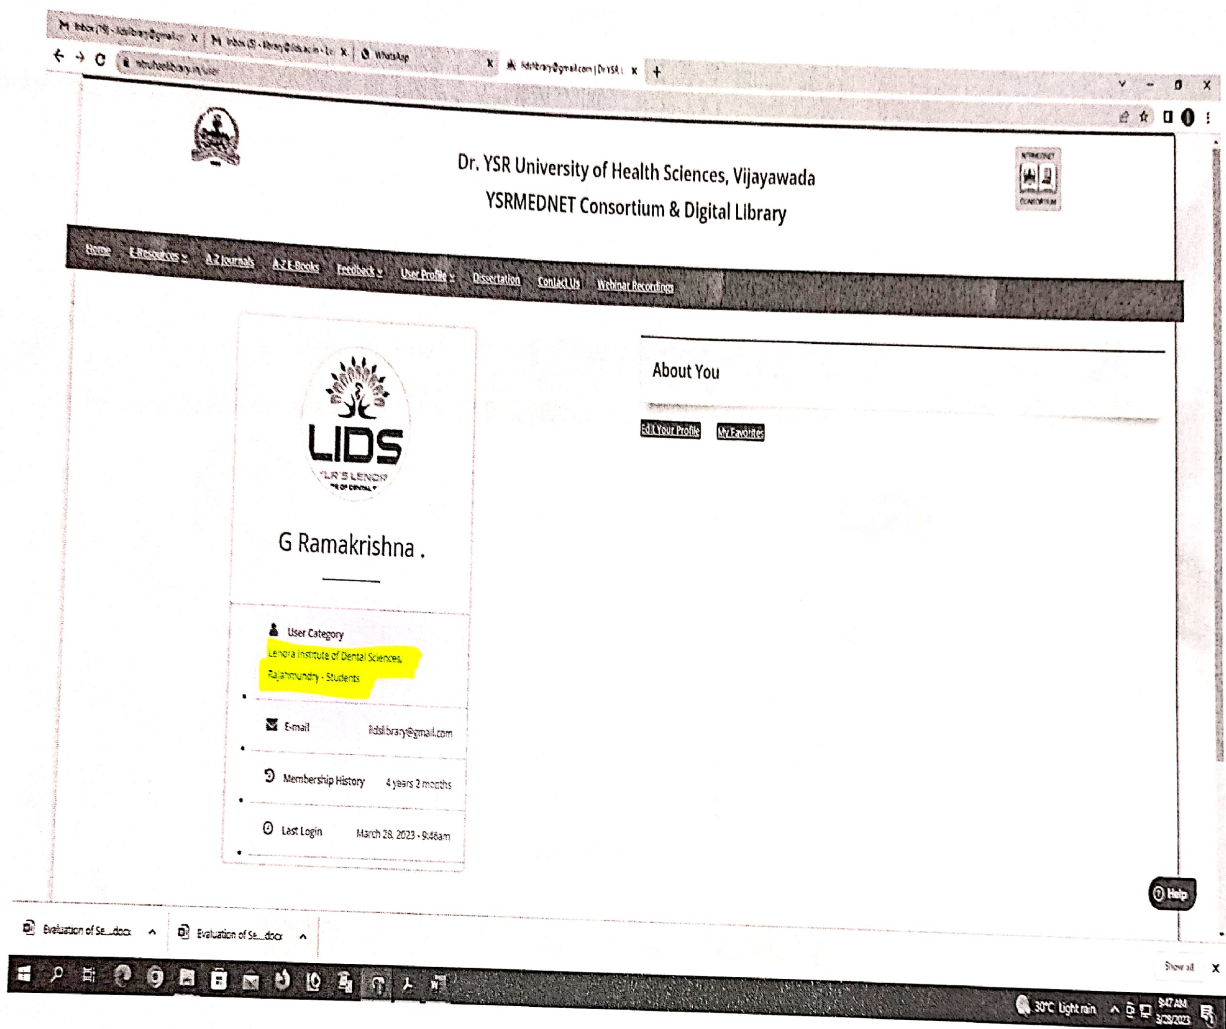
M Inbox (19) - lidslibrary@gmail.c × | M Inbox (3) - library@lids.ac.in - Le × | WhatsApp × | lidslibrary@gmail.com | Dr YSR × | +

ntruhsedlibrary.in/user

Dr. YSR University of Health Sciences, Vijayawada
YSRMEDNET Consortium & Digital Library

Home | E-Resources | A-Z Journals | A-Z E-Books | Feedback | User Profile | Dissertation | Contact Us | Webinar Recordings

LIDS
"LR'S LENORA"
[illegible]

G Ramakrishna .

User Category
Lenora Institute of Dental Sciences, Rajahmundry - Students

E-mail lidslibrary@gmail.com

Membership History 4 years 3 months

Last Login March 28, 2023 - 9:46am

About You

Edit Your Profile | My Favorites

Help

Evaluation of Se....docx | Evaluation of Se....docx

Show all ×

30°C Light rain 9:47 AM 3/28/2023